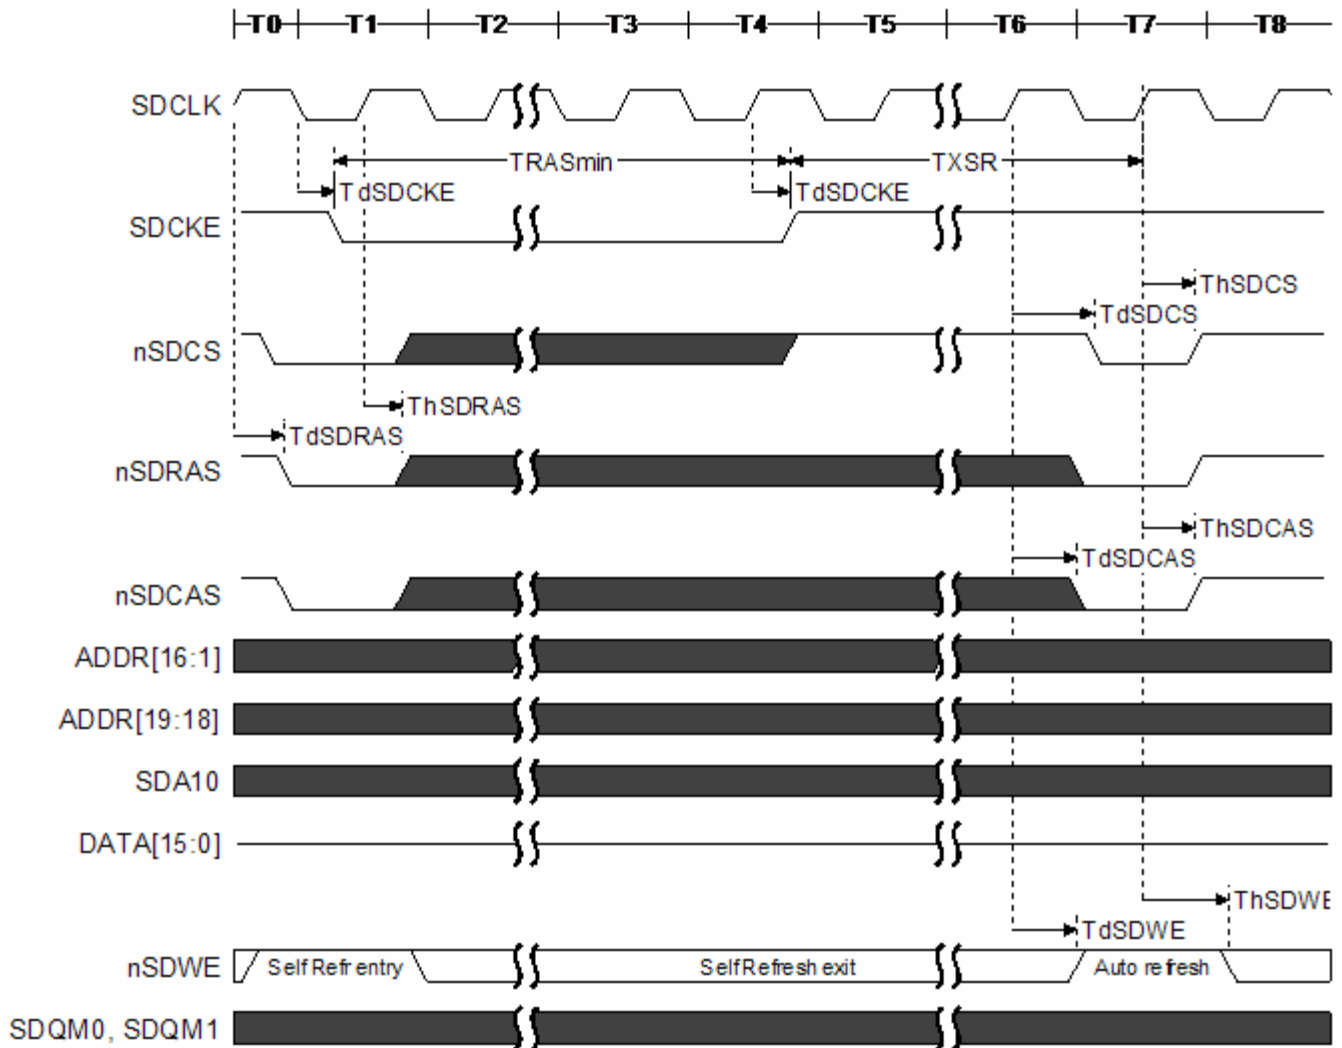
T0 T1 T2 T3 T4 T5 T6 T7 T8

SDCLK

TRASmin

TXSR

TdSDCKE

TdSDCKE

SDCKE

ThSDCS

TdSDCS

nSDCS

ThSDRAS

TdSDRAS

nSDRAS

ThSDCAS

TdSDCAS

nSDCAS

ADDR[16:1]

ADDR[19:18]

SDA10

DATA[15:0]

ThSDWE

TdSDWE

nSDWE

Self Refr entry

SelfRefresh exit

Auto refresh

SDQM0, SDQM1